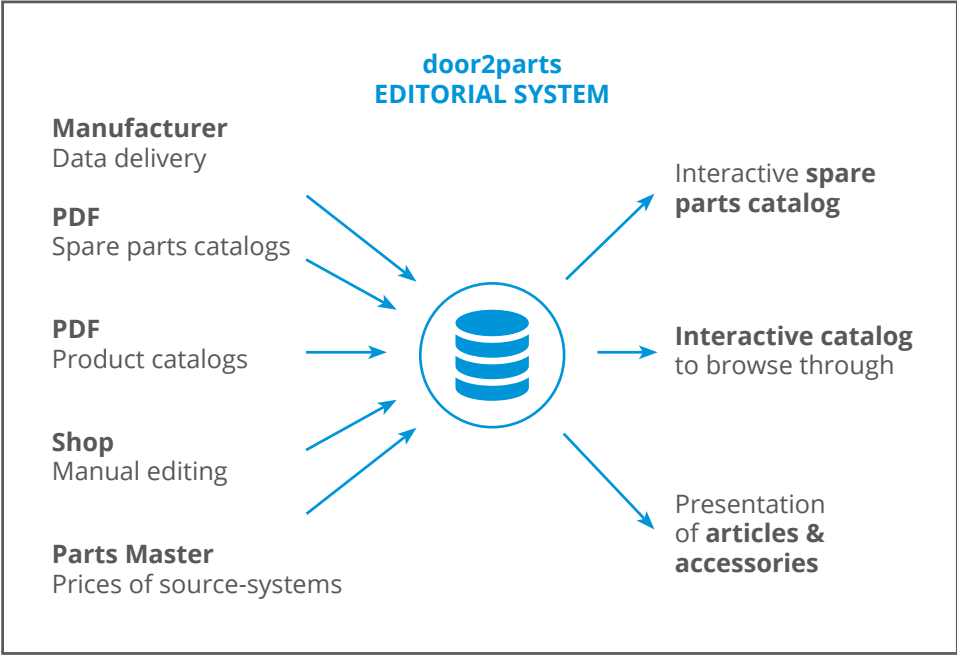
door2parts
EDITORIAL SYSTEM

Manufacturer
Data delivery

PDF
Spare parts catalogs

PDF
Product catalogs

Shop
Manual editing

Parts Master
Prices of source-systems

Interactive spare parts catalog

Interactive catalog to browse through

Presentation of articles & accessories